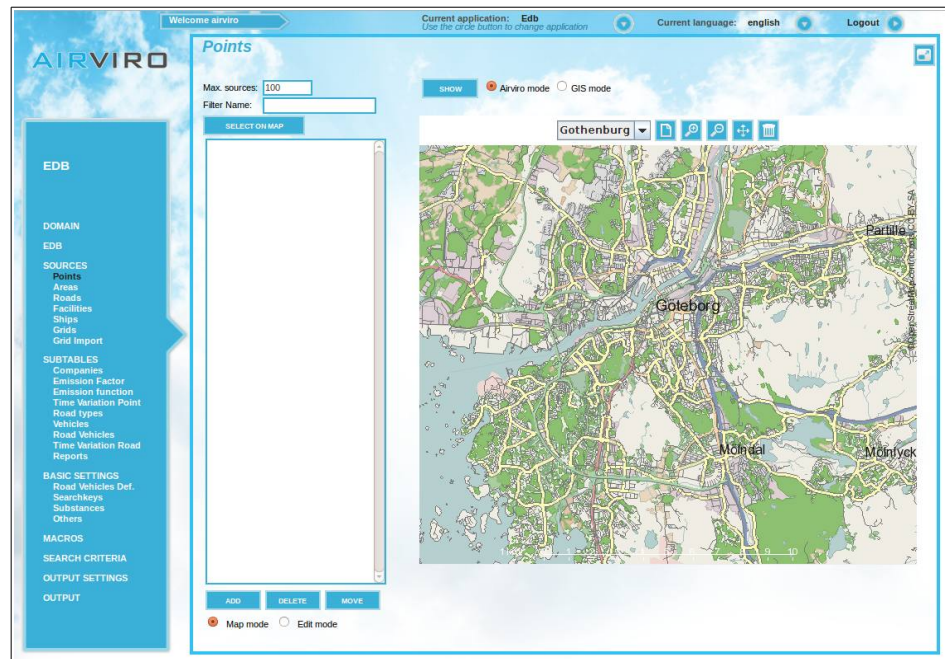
Welcome airviro

Current application: Edb
Use the circle button to change application

Current language: english

Logout

AIRVIRO

EDB

DOMAIN
EDB
SOURCES
Points
Areas
Roads
Facilities
Ships
Grids
Grid Import
SUBTABLES
Companies
Emission Factor
Emission function
Time Variation Point
Road types
Vehicles
Road Vehicles
Time Variation Road
Reports
BASIC SETTINGS
Road Vehicles Def.
Searchkeys
Substances
Others
MACROS
SEARCH CRITERIA
OUTPUT SETTINGS
OUTPUT

Points

Max. sources: 100
Filter Name:
SELECT ON MAP

SHOW
Airviro mode
GIS mode

Gothenburg

Partille
Göteborg
Mölndal
Mölnlyck
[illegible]

ADD
DELETE
MOVE
Map mode
Edit mode